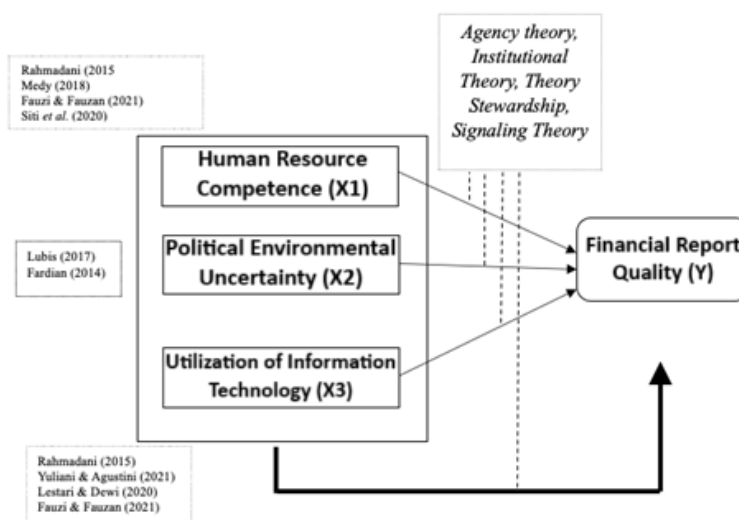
Rahmadani (2015
Medy (2018)
Fauzi & Fauzan (2021)
Siti *et al.* (2020)

*Agency theory, Institutional Theory, Theory Stewardship, Signaling Theory*

Human Resource Competence (X1)

Lubis (2017)
Fardian (2014)

Political Environmental Uncertainty (X2)

Financial Report Quality (Y)

Utilization of Information Technology (X3)

Rahmadani (2015)
Yuliani & Agustini (2021)
Lestari & Dewi (2020)
Fauzi & Fauzan (2021)